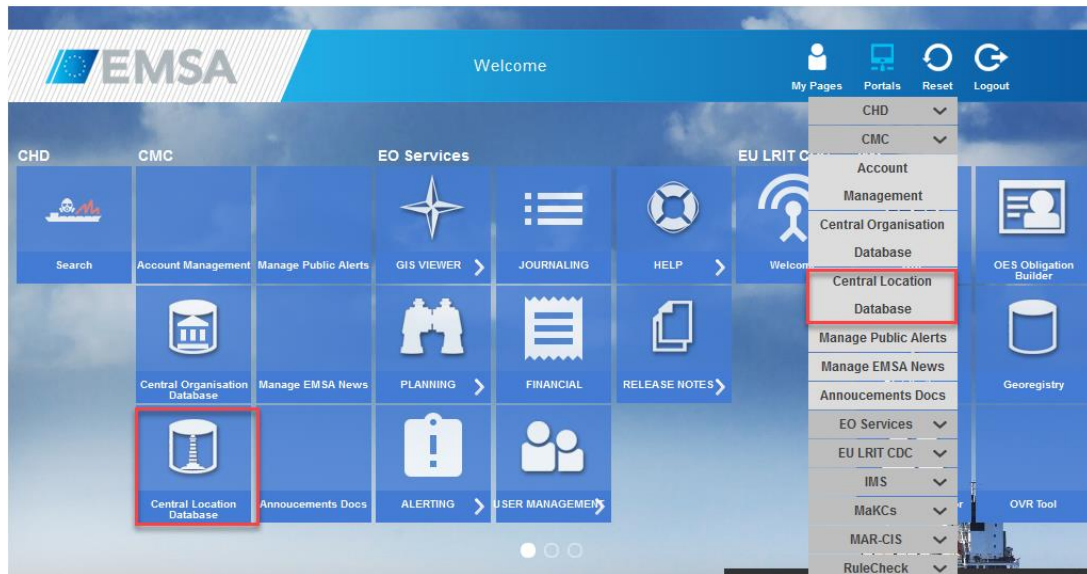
EMSA

Welcome

My Pages Portals Reset Logout

CHD
CMC
Account Management
Central Organisation Database
Central Location Database
Manage Public Alerts
Manage EMSA News
Annoucements Docs
EO Services
EU LRIT CDC
IMS
MaKCs
MAR-CIS
RuleCheck

CHD

CMC

EO Services

EU LRIT C

Search

Account Management

Manage Public Alerts

GIS VIEWER

JOURNALING

HELP

Welcom

OES Obligation Builder

Central Organisation Database

Manage EMSA News

PLANNING

FINANCIAL

RELEASE NOTES

Georegistry

Central Location Database

Annoucements Docs

ALERTING

USER MANAGEMENT

OVR Tool